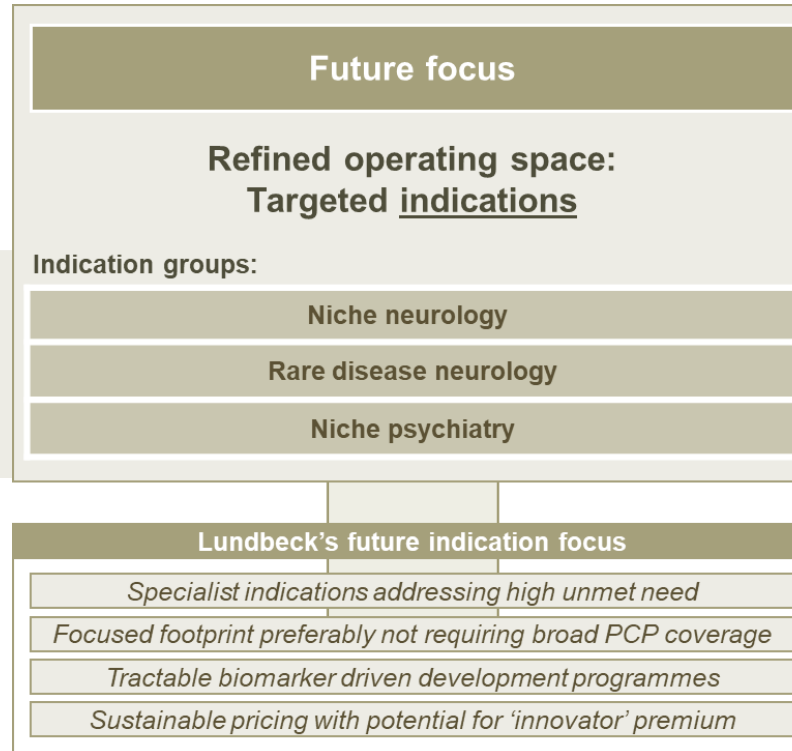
Future focus

Refined operating space: Targeted indications

Indication groups:

Niche neurology

Rare disease neurology

Niche psychiatry

Lundbeck's future indication focus

Specialist indications addressing high unmet need

Focused footprint preferably not requiring broad PCP coverage

Tractable biomarker driven development programmes

Sustainable pricing with potential for 'innovator' premium